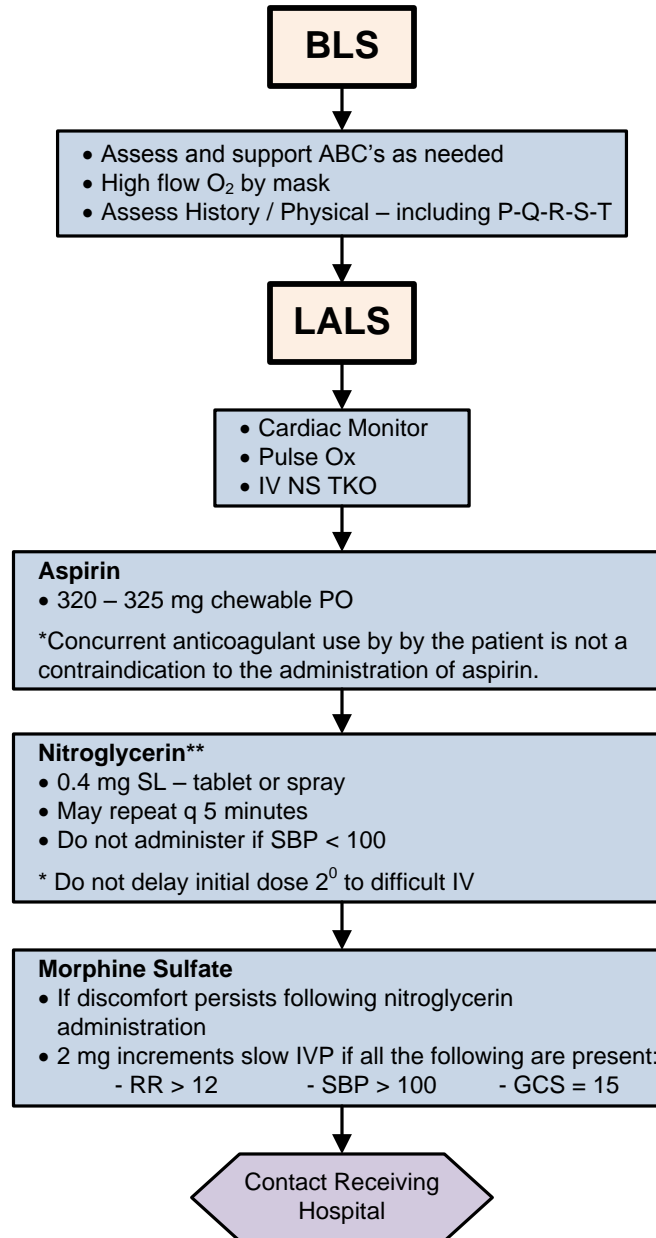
BLS

• Assess and support ABC's as needed
• High flow $O_2$ by mask
• Assess History / Physical – including P-Q-R-S-T

LALS

• Cardiac Monitor
• Pulse Ox
• IV NS TKO

**Aspirin**
• 320 – 325 mg chewable PO

*Concurrent anticoagulant use by by the patient is not a contraindication to the administration of aspirin.

**Nitroglycerin****
• 0.4 mg SL – tablet or spray
• May repeat q 5 minutes
• Do not administer if SBP < 100

* Do not delay initial dose $2^0$ to difficult IV

**Morphine Sulfate**
• If discomfort persists following nitroglycerin administration
• 2 mg increments slow IVP if all the following are present:
- RR > 12 - SBP > 100 - GCS = 15

Contact Receiving Hospital